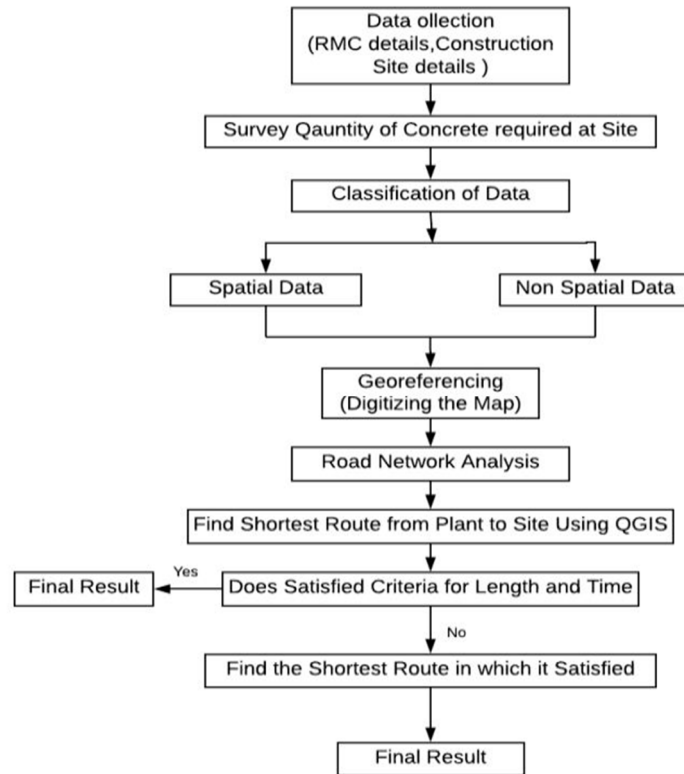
Data ollection
(RMC details,Construction Site details )

Survey Qauntity of Concrete required at Site

Classification of Data

Spatial Data

Non Spatial Data

Georeferencing
(Digitizing the Map)

Road Network Analysis

Find Shortest Route from Plant to Site Using QGIS

Yes

Final Result

Does Satisfied Criteria for Length and Time

No

Find the Shortest Route in which it Satisfied

Final Result